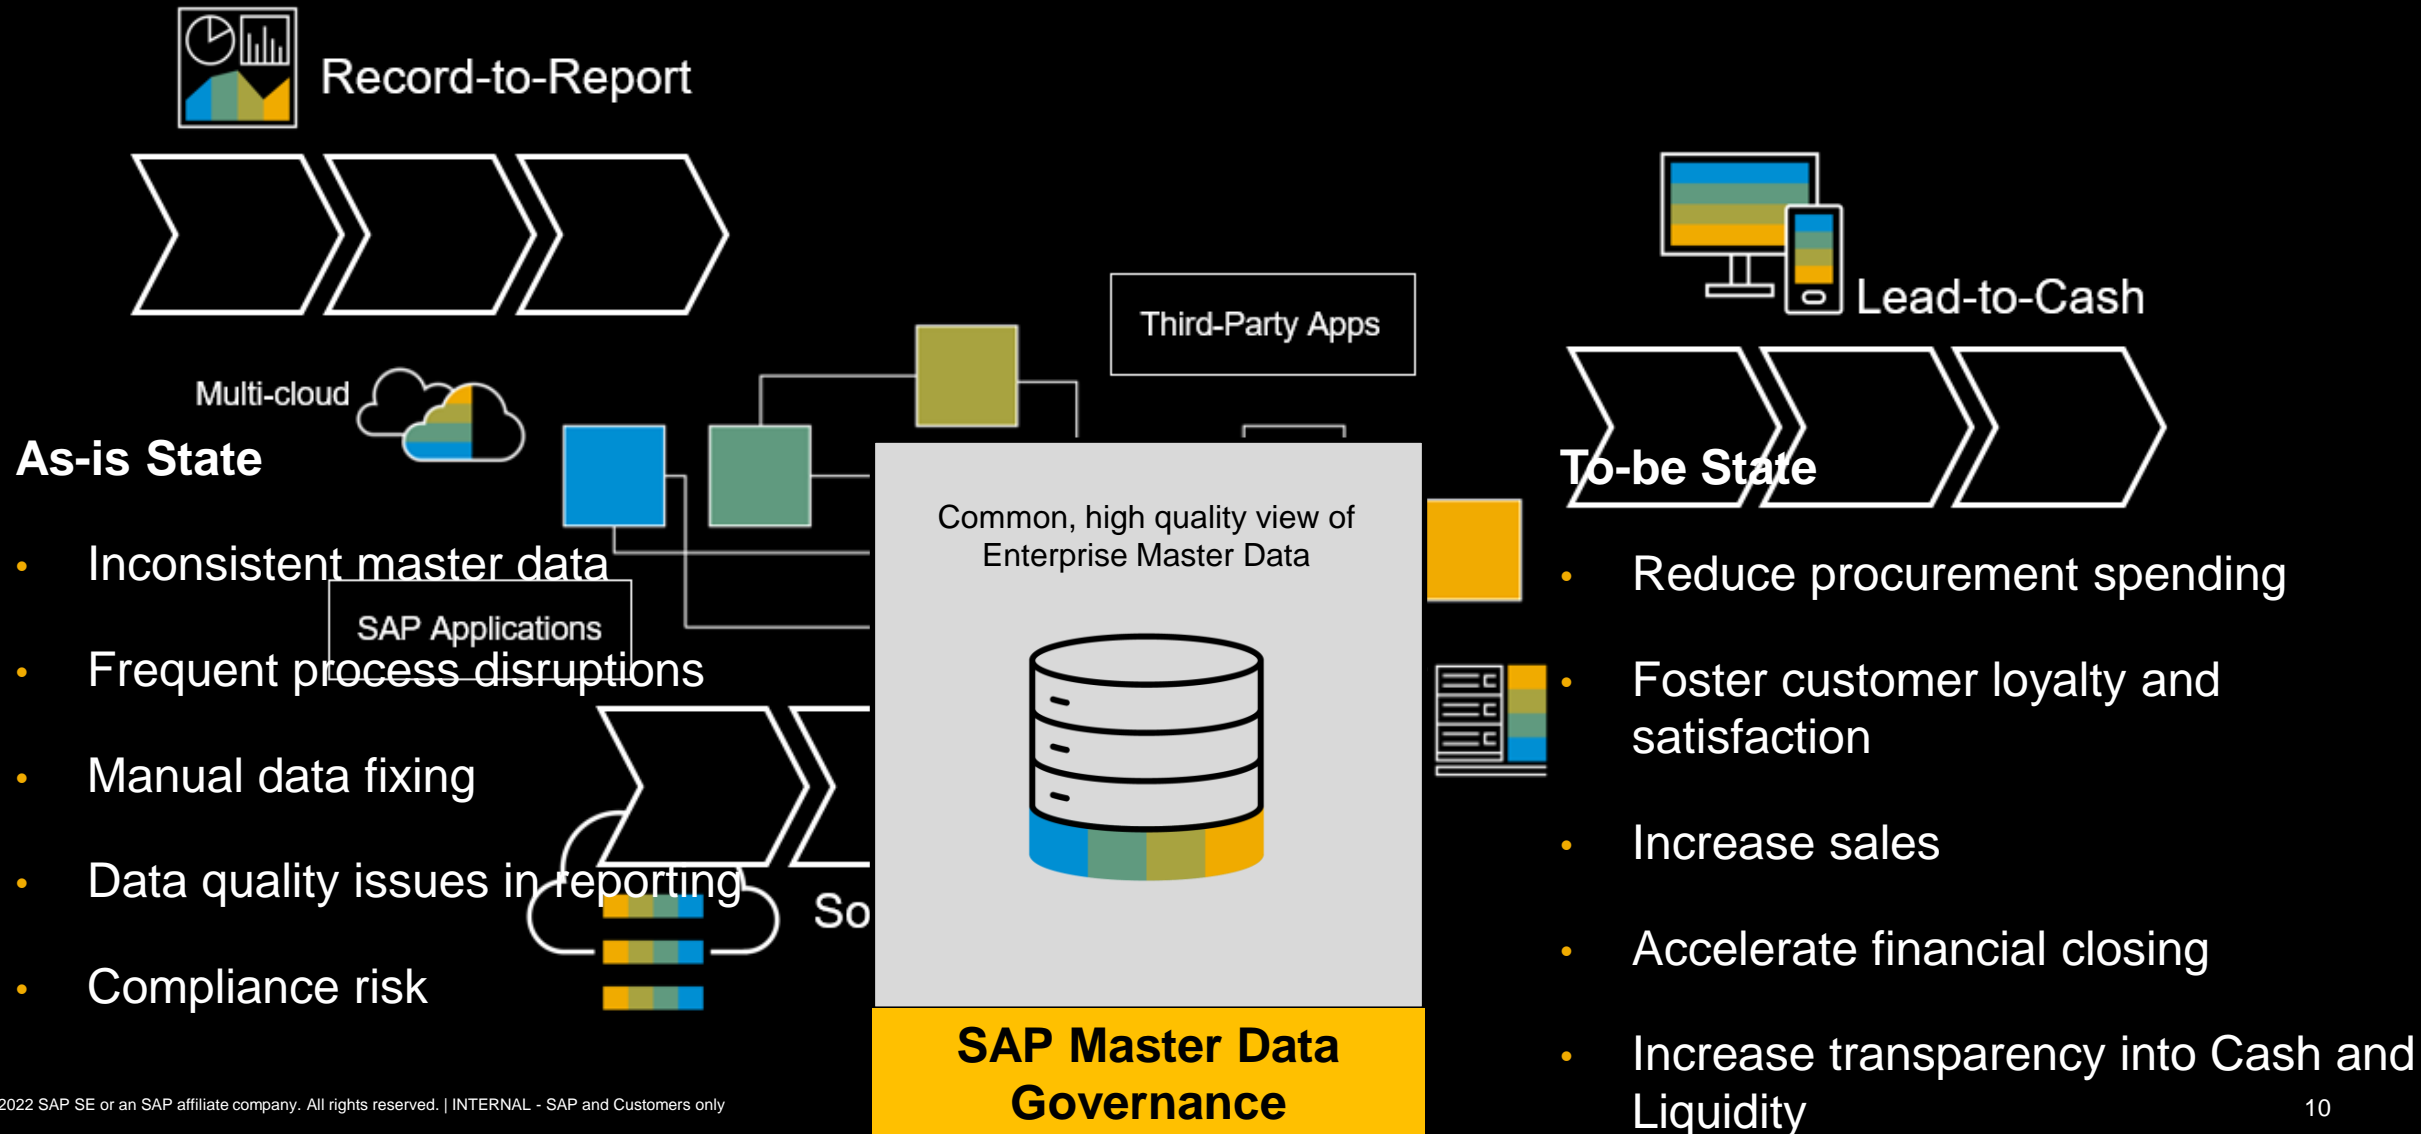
Record-to-Report

Lead-to-Cash

Third-Party Apps

Multi-cloud

As-is State

- Inconsistent master data

SAP Applications

- Frequent process disruptions
- Manual data fixing
- Data quality issues in reporting
- Compliance risk

So

Common, high quality view of Enterprise Master Data

SAP Master Data Governance

To-be State

- Reduce procurement spending
- Foster customer loyalty and satisfaction
- Increase sales
- Accelerate financial closing
- Increase transparency into Cash and Liquidity

2022 SAP SE or an SAP affiliate company. All rights reserved. | INTERNAL - SAP and Customers only

10